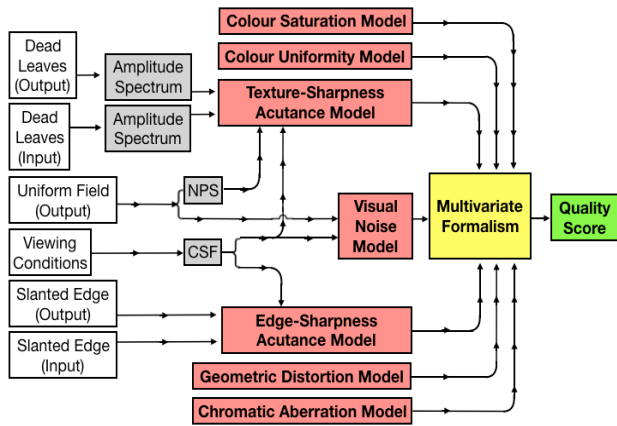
Colour Saturation Model

Colour Uniformity Model

Dead Leaves (Output)

Amplitude Spectrum

Texture-Sharpness Acutance Model

Dead Leaves (Input)

Amplitude Spectrum

Uniform Field (Output)

NPS

Visual Noise Model

Multivariate Formalism

Quality Score

Viewing Conditions

CSF

Slanted Edge (Output)

Edge-Sharpness Acutance Model

Slanted Edge (Input)

Geometric Distortion Model

Chromatic Aberration Model